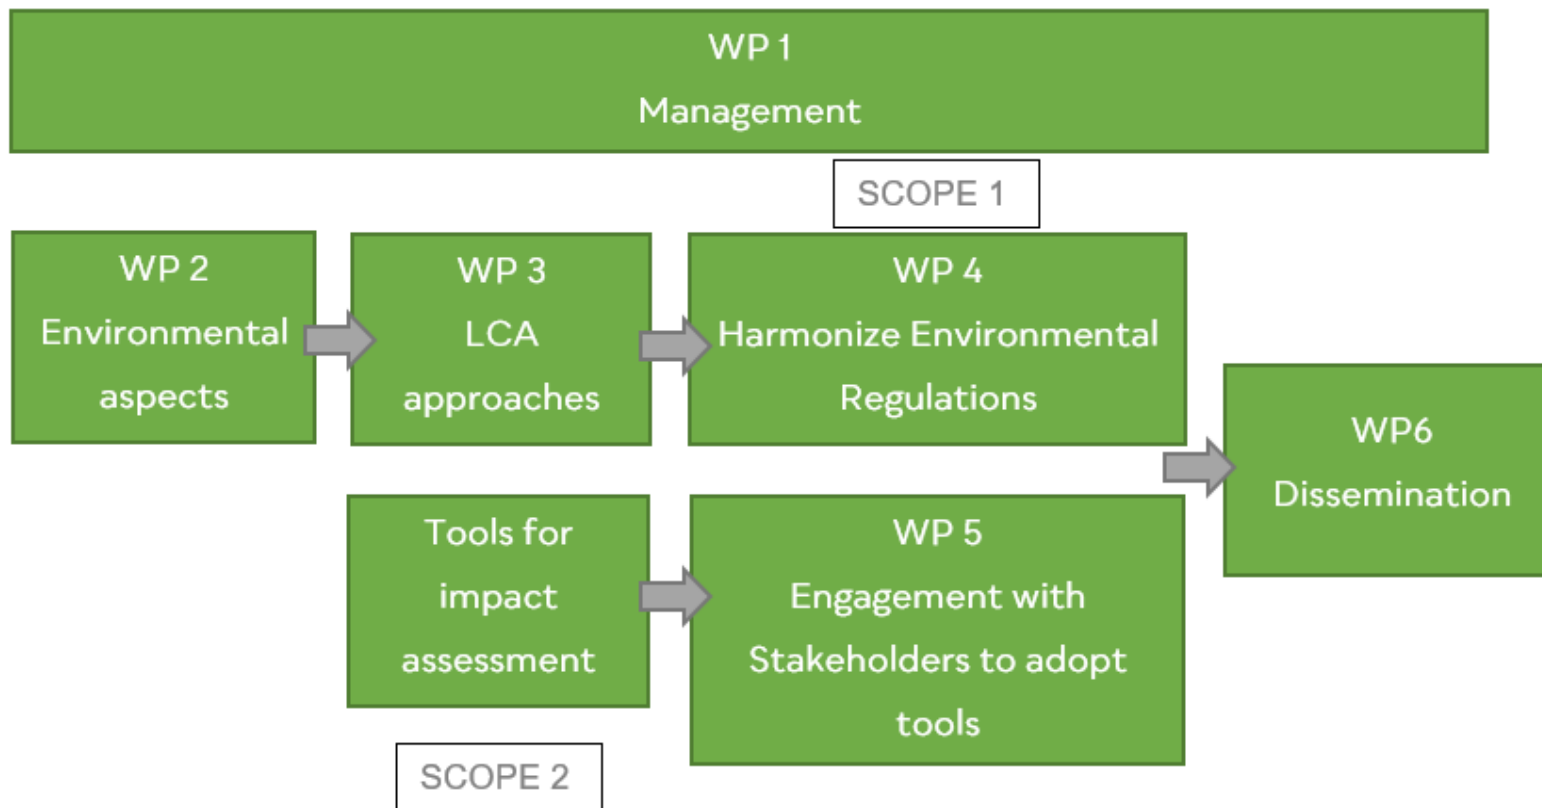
WP 1
Management

SCOPE 1

WP 2
Environmental aspects

WP 3
LCA approaches

WP 4
Harmonize Environmental Regulations

WP6
Dissemination

Tools for impact assessment

WP 5
Engagement with Stakeholders to adopt tools

SCOPE 2